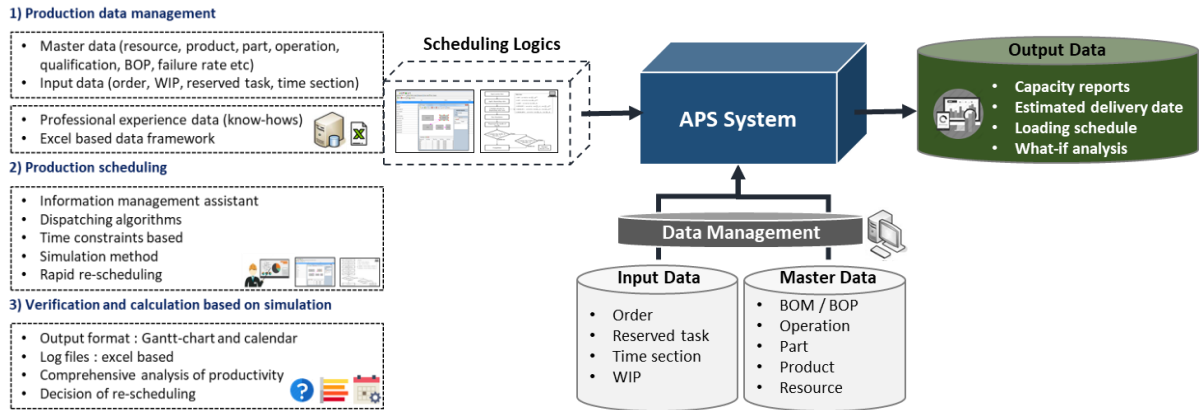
1) Production data management

- Master data (resource, product, part, operation, qualification, BOP, failure rate etc)
- Input data (order, WIP, reserved task, time section)

- Professional experience data (know-hows)
- Excel based data framework

2) Production scheduling

- Information management assistant
- Dispatching algorithms
- Time constraints based
- Simulation method
- Rapid re-scheduling

3) Verification and calculation based on simulation

- Output format : Gantt-chart and calendar
- Log files : excel based
- Comprehensive analysis of productivity
- Decision of re-scheduling

Scheduling Logics

APS System

Output Data

- Capacity reports
- Estimated delivery date
- Loading schedule
- What-if analysis

Data Management

Input Data

- Order
- Reserved task
- Time section
- WIP

Master Data

- BOM / BOP
- Operation
- Part
- Product
- Resource